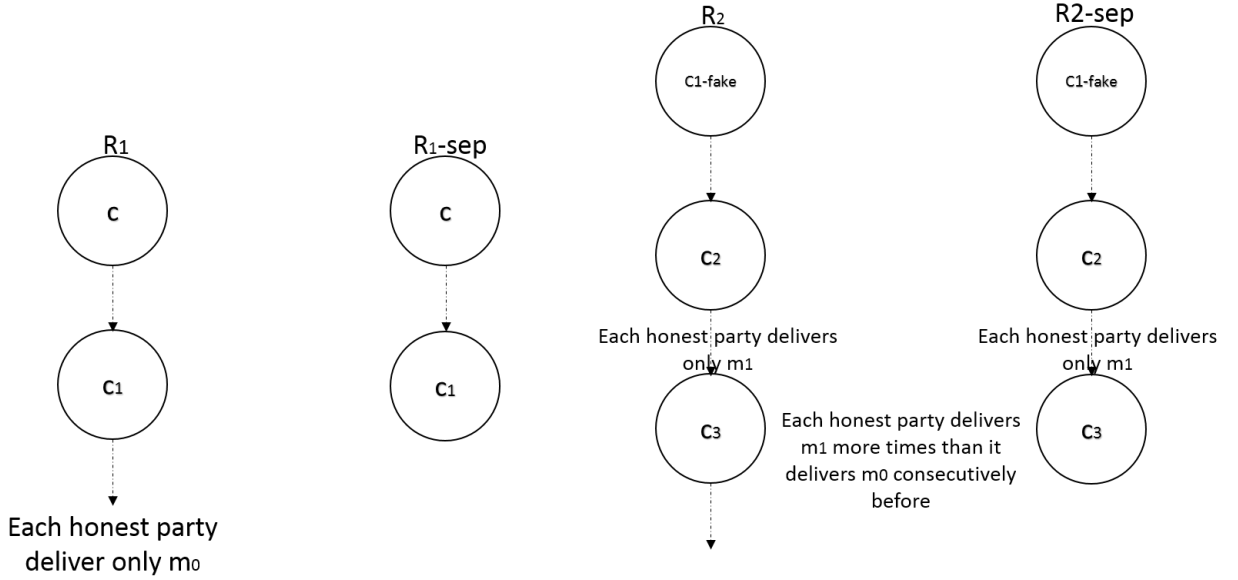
R1

c

c1

Each honest party deliver only m0

R1-sep

c

c1

R2

C1-fake

c2

Each honest party delivers only m1

c3

Each honest party delivers m1 more times than it delivers m0 consecutively before

R2-sep

C1-fake

c2

Each honest party delivers only m1

c3